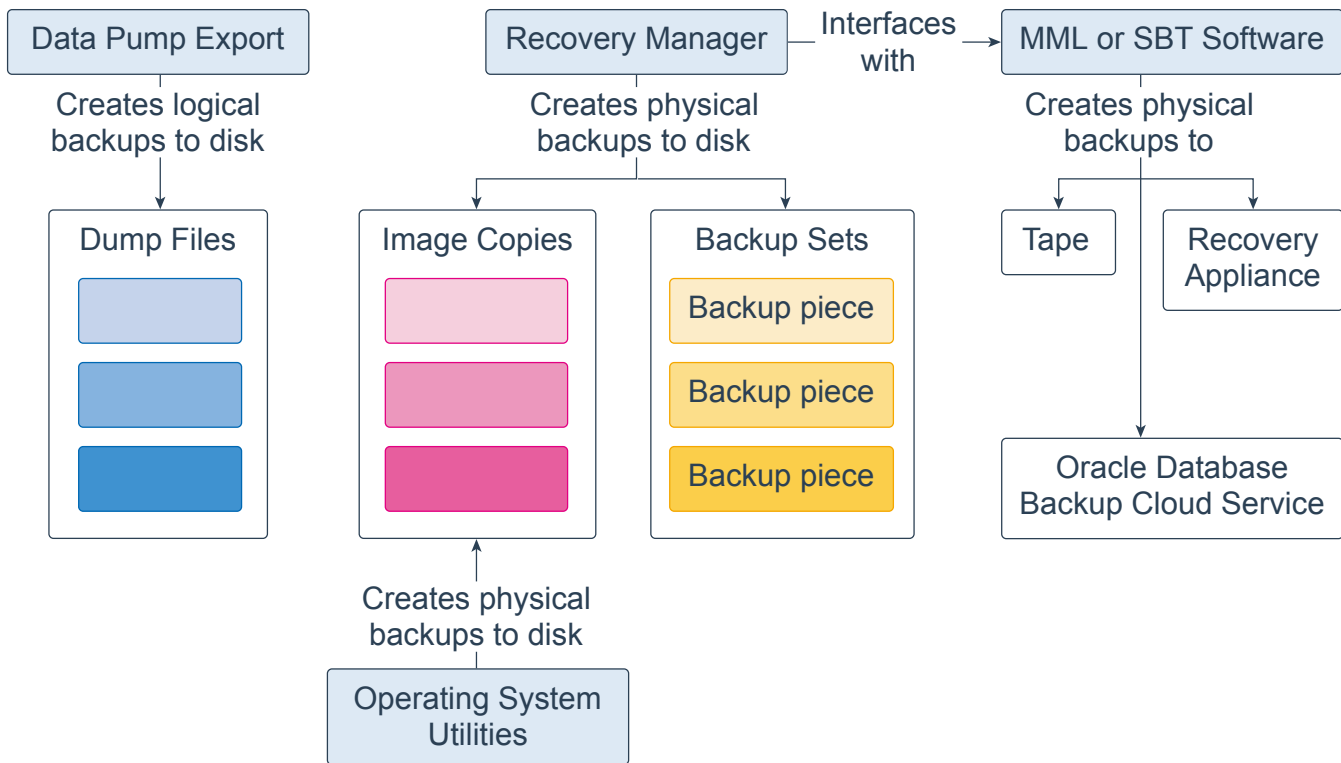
Data Pump Export

Creates logical backups to disk

Dump Files

Recovery Manager

Interfaces with

MML or SBT Software

Creates physical backups to disk

Image Copies

Backup Sets

Backup piece

Backup piece

Backup piece

Creates physical backups to

Tape

Recovery Appliance

Oracle Database Backup Cloud Service

Creates physical backups to disk

Operating System Utilities